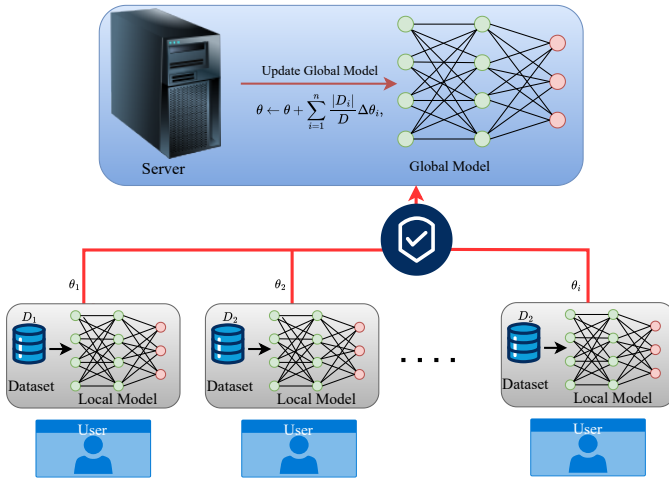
Update Global Model

$\theta \leftarrow \theta + \sum_{i=1}^{n} \frac{|D_i|}{D} \Delta\theta_i,$

Server

Global Model

$\theta_1$

$\theta_2$

$\theta_i$

$D_1$

Dataset

Local Model

$D_2$

Dataset

Local Model

. . . .

$D_2$

Dataset

Local Model

User

User

User